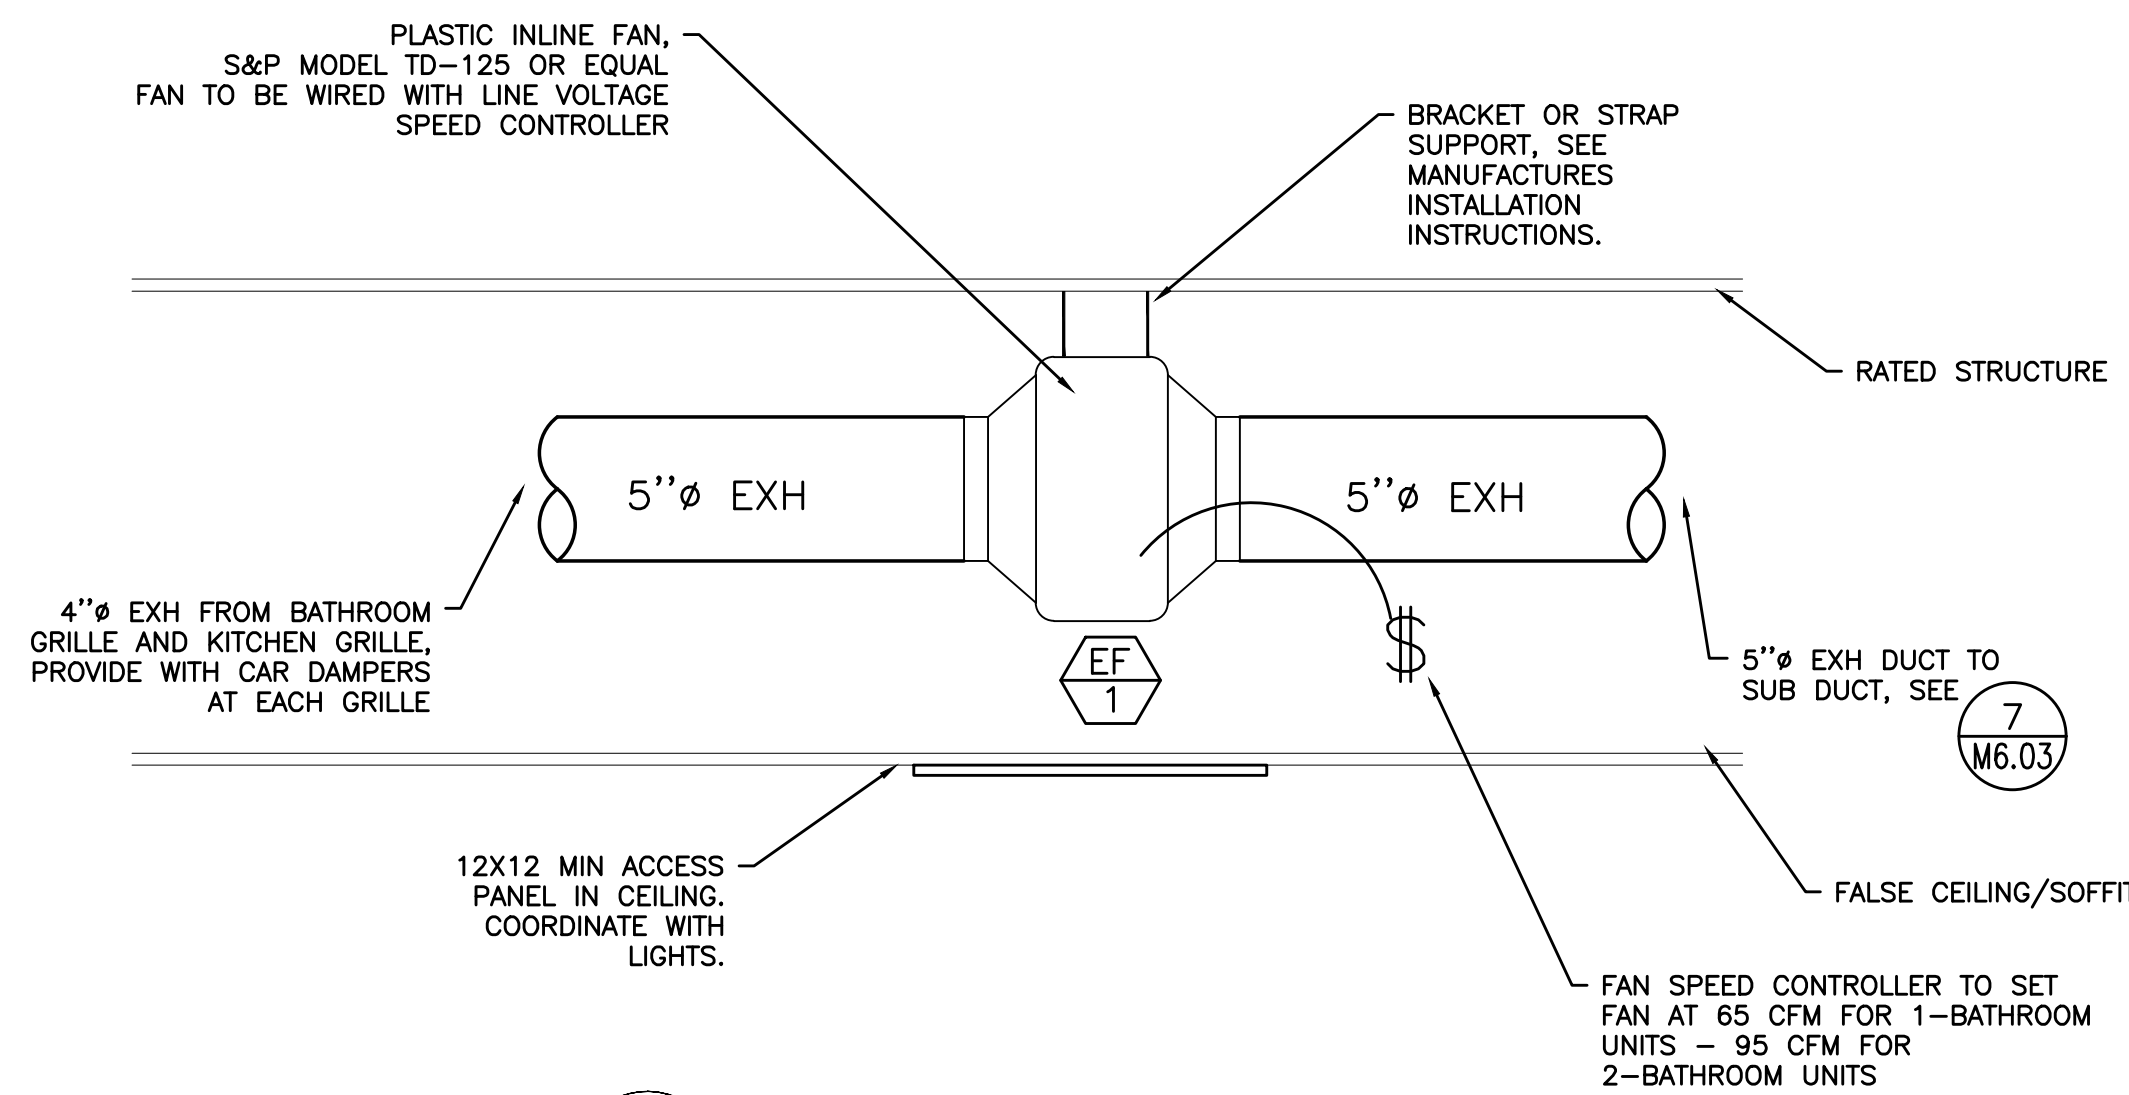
PLASTIC INLINE FAN,
S&P MODEL TD–125 OR EQUAL
FAN TO BE WIRED WITH LINE VOLTAGE
SPEED CONTROLLER

BRACKET OR STRAP
SUPPORT, SEE
MANUFACTURES
INSTALLATION
INSTRUCTIONS.

RATED STRUCTURE

5''ø EXH

5''ø EXH

4''ø EXH FROM BATHROOM
GRILLE AND KITCHEN GRILLE,
PROVIDE WITH CAR DAMPERS
AT EACH GRILLE

EF
1

$

5''ø EXH DUCT TO
SUB DUCT, SEE

7
M6.03

12X12 MIN ACCESS
PANEL IN CEILING.
COORDINATE WITH
LIGHTS.

FALSE CEILING/SOFFI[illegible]

FAN SPEED CONTROLLER TO SET
FAN AT 65 CFM FOR 1–BATHROOM
UNITS – 95 CFM FOR
2–BATHROOM UNITS